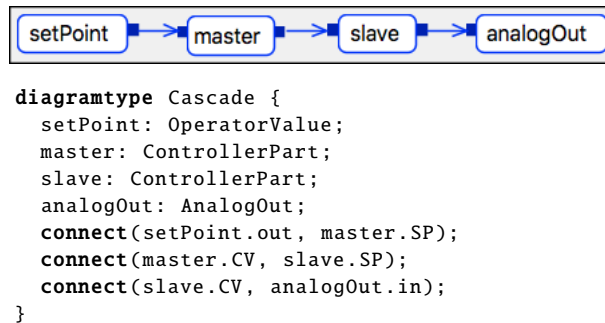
setPoint
master
slave
analogOut

diagramtype Cascade {
  setPoint: OperatorValue;
  master: ControllerPart;
  slave: ControllerPart;
  analogOut: AnalogOut;
  connect(setPoint.out, master.SP);
  connect(master.CV, slave.SP);
  connect(slave.CV, analogOut.in);
}